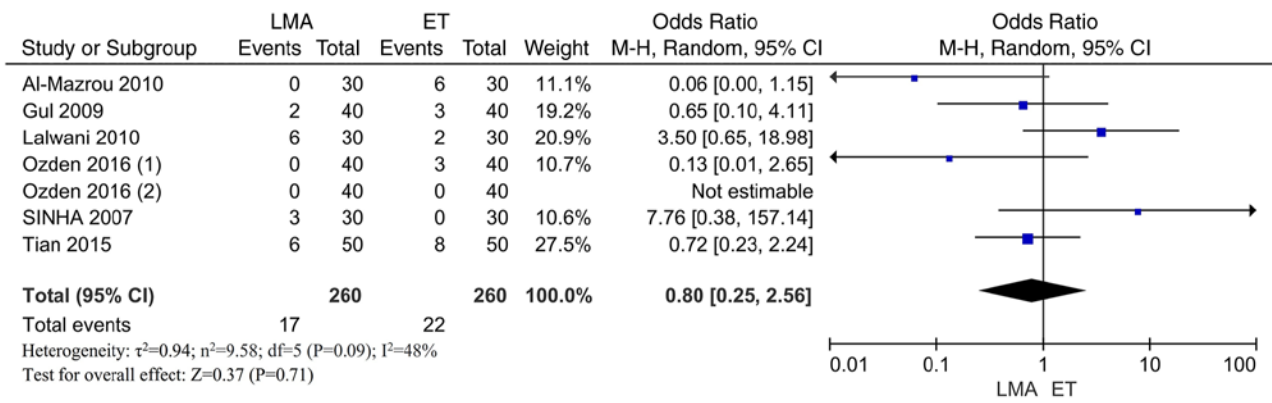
| Study or Subgroup | LMA Events | LMA Total | ET Events | ET Total | Weight | Odds Ratio M-H, Random, 95% CI |
|---|---|---|---|---|---|---|
| Al-Mazrou 2010 | 0 | 30 | 6 | 30 | 11.1% | 0.06 [0.00, 1.15] |
| Gul 2009 | 2 | 40 | 3 | 40 | 19.2% | 0.65 [0.10, 4.11] |
| Lalwani 2010 | 6 | 30 | 2 | 30 | 20.9% | 3.50 [0.65, 18.98] |
| Ozden 2016 (1) | 0 | 40 | 3 | 40 | 10.7% | 0.13 [0.01, 2.65] |
| Ozden 2016 (2) | 0 | 40 | 0 | 40 | | Not estimable |
| SINHA 2007 | 3 | 30 | 0 | 30 | 10.6% | 7.76 [0.38, 157.14] |
| Tian 2015 | 6 | 50 | 8 | 50 | 27.5% | 0.72 [0.23, 2.24] |
| **Total (95% CI)** | | **260** | | **260** | **100.0%** | **0.80 [0.25, 2.56]** |
| Total events | 17 | | 22 | | | |

Heterogeneity: $\tau^2$=0.94; $n^2$=9.58; df=5 (P=0.09); $I^2$=48%
Test for overall effect: Z=0.37 (P=0.71)

Odds Ratio
M-H, Random, 95% CI

0.01 0.1 1 10 100
LMA ET